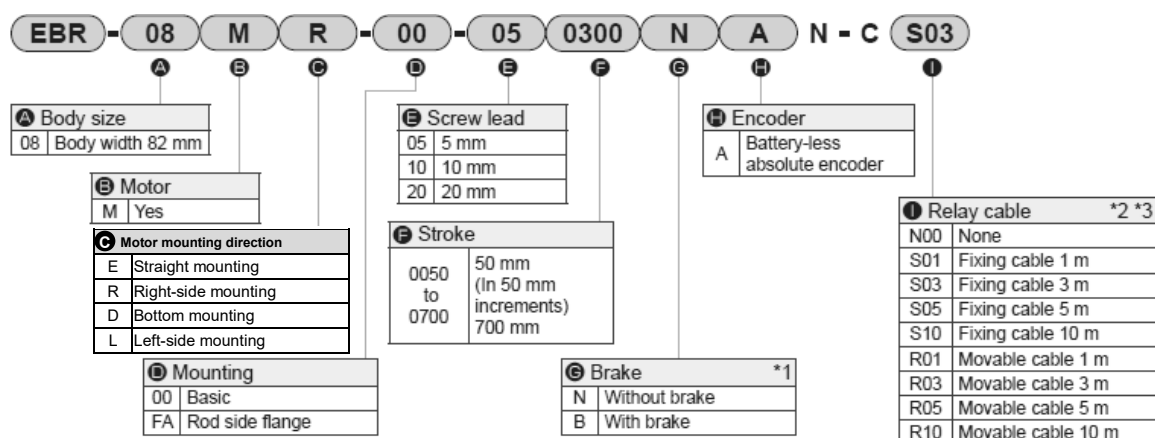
EBR - 08 M R - 00 - 05 0300 N A N - C S03

A B C D E F G H I

A Body size

| 08 | Body width 82 mm |
|---|---|

B Motor

| M | Yes |
|---|---|

C Motor mounting direction

| E | Straight mounting |
|---|---|
| R | Right-side mounting |
| D | Bottom mounting |
| L | Left-side mounting |

D Mounting

| 00 | Basic |
|---|---|
| FA | Rod side flange |

E Screw lead

| 05 | 5 mm |
|---|---|
| 10 | 10 mm |
| 20 | 20 mm |

F Stroke

| 0050 to 0700 | 50 mm (In 50 mm increments) 700 mm |
|---|---|

G Brake *1

| N | Without brake |
|---|---|
| B | With brake |

H Encoder

| A | Battery-less absolute encoder |
|---|---|

I Relay cable *2 *3

| N00 | None |
|---|---|
| S01 | Fixing cable 1 m |
| S03 | Fixing cable 3 m |
| S05 | Fixing cable 5 m |
| S10 | Fixing cable 10 m |
| R01 | Movable cable 1 m |
| R03 | Movable cable 3 m |
| R05 | Movable cable 5 m |
| R10 | Movable cable 10 m |